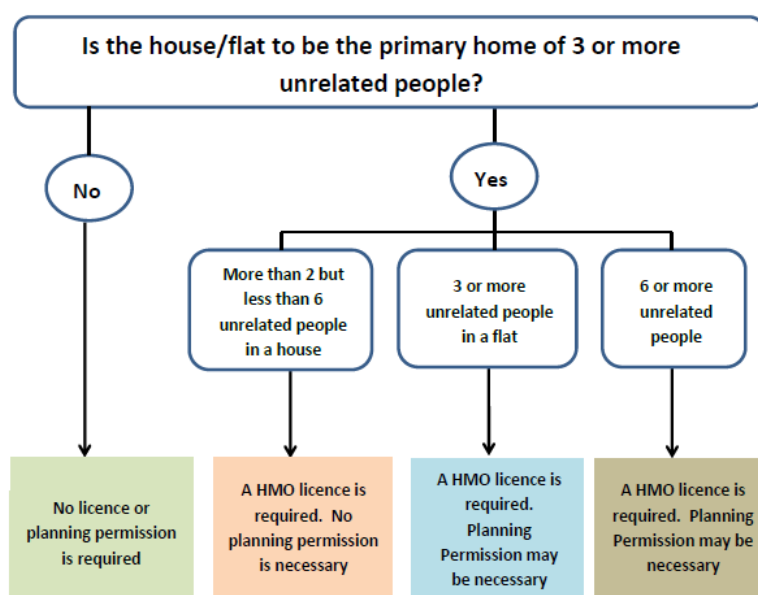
Is the house/flat to be the primary home of 3 or more unrelated people?

No

Yes

More than 2 but less than 6 unrelated people in a house

3 or more unrelated people in a flat

6 or more unrelated people

No licence or planning permission is required

A HMO licence is required. No planning permission is necessary

A HMO licence is required. Planning Permission may be necessary

A HMO licence is required. Planning Permission may be necessary